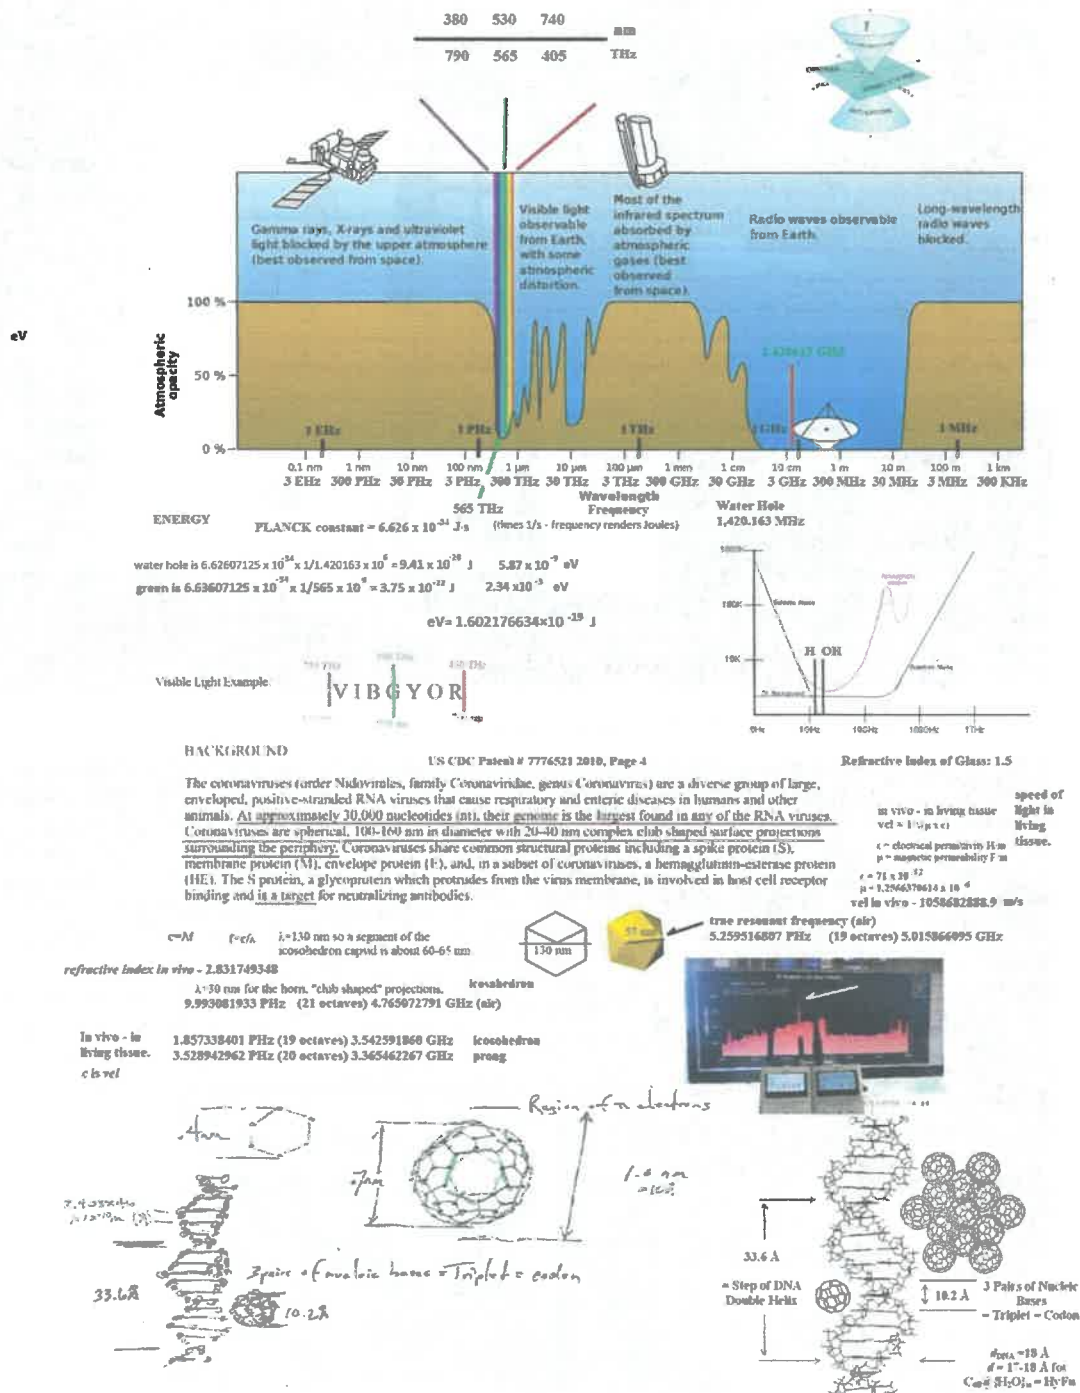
380 530 740 nm
790 565 405 THz

Gamma rays, X-rays and ultraviolet light blocked by the upper atmosphere (best observed from space).

Visible light observable from Earth, with some atmospheric distortion.

Most of the infrared spectrum absorbed by atmospheric gases (best observed from space).

Radio waves observable from Earth.

Long-wavelength radio waves blocked.

eV

100 %
50 %
0 %
Atmospheric opacity

1.420417 GHz

1 EHz 1 PHz 1 THz 1 GHz 1 MHz

0.1 nm 1 nm 10 nm 100 nm 1 µm 10 µm 100 µm 1 mm 1 cm 10 cm 1 m 10 m 100 m 1 km
3 EHz 300 PHz 30 PHz 3 PHz 300 THz 30 THz 3 THz 300 GHz 30 GHz 3 GHz 300 MHz 30 MHz 3 MHz 300 KHz
Wavelength
Frequency
565 THz

ENERGY
PLANCK constant = $6.626 \times 10^{-34}$ J·s (times 1/s - frequency renders Joules)

Water Hole
1,420.163 MHz

water hole is $6.62607125 \times 10^{-34} \times 1/1.420163 \times 10^{6} = 9.41 \times 10^{-28}$ J $5.87 \times 10^{-9}$ eV
green is $6.63607125 \times 10^{-34} \times 1/565 \times 10^{9} = 3.75 \times 10^{-22}$ J $2.34 \times 10^{-3}$ eV

eV= $1.602176634 \times 10^{-19}$ J

Visible Light Example
790 THz 565 THz 405 THz
VIBGYOR

H OH

BACKGROUND
US CDC Patent # 7776521 2010, Page 4
Refractive Index of Glass: 1.5

The coronaviruses (order Nidovirales, family Coronaviridae, genus Coronavirus) are a diverse group of large, enveloped, positive-stranded RNA viruses that cause respiratory and enteric diseases in humans and other animals. At approximately 30,000 nucleotides (nt), their genome is the largest found in any of the RNA viruses. Coronaviruses are spherical, 100-160 nm in diameter with 20-40 nm complex club shaped surface projections surrounding the periphery. Coronaviruses share common structural proteins including a spike protein (S), membrane protein (M), envelope protein (E), and, in a subset of coronaviruses, a hemagglutinin-esterase protein (HE). The S protein, a glycoprotein which protrudes from the virus membrane, is involved in host cell receptor binding and is a target for neutralizing antibodies.

in vivo - in living tissue
vel = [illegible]
ε = electrical permittivity
µ = magnetic permeability
ε = 71 x 10$^{-12}$
µ = 1.2566370614 x 10$^{-6}$
vel in vivo - 1058682888.9 m/s

speed of light in living tissue.

c=λf f=c/λ λ=130 nm so a segment of the icosohedron capsid is about 60-65 nm
130 nm
true resonant frequency (air)
5.259516807 PHz (19 octaves) 5.015866095 GHz

refractive index in vivo - 2.831749348

λ=30 nm for the horn. "club shaped" projections.
9.993081933 PHz (21 octaves) 4.765072791 GHz (air)
Icosahedron

In vivo - in living tissue.
1.857338401 PHz (19 octaves) 3.542591860 GHz icosohedron
3.528942962 PHz (20 octaves) 3.365462267 GHz prong
c is vel

Region of π electrons
.4nm
.7nm
1.4 nm
=10Å
33.6Å
3 pairs of nucleic bases = Triplet = codon
10.2Å

33.6 Å
= Step of DNA Double Helix
10.2 Å
3 Pairs of Nucleic Bases = Triplet = Codon
$d_{DNA}$ = 19 Å
d = 17-18 Å for $C_{60}$(H$_2$O)$_n$ = HyFn